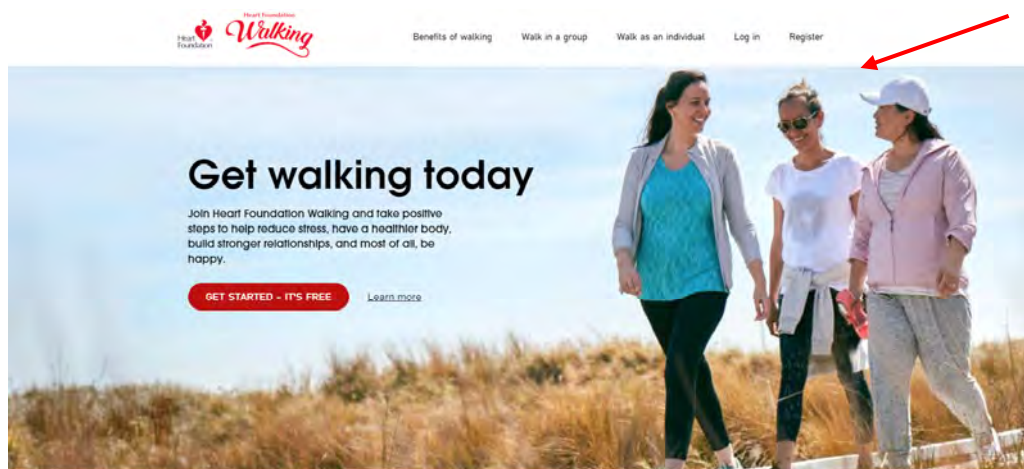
Heart Foundation

Heart Foundation Walking

Benefits of walking Walk in a group Walk as an individual Log in Register

Get walking today

Join Heart Foundation Walking and take positive steps to help reduce stress, have a healthier body, build stronger relationships, and most of all, be happy.

GET STARTED - IT'S FREE

Learn more